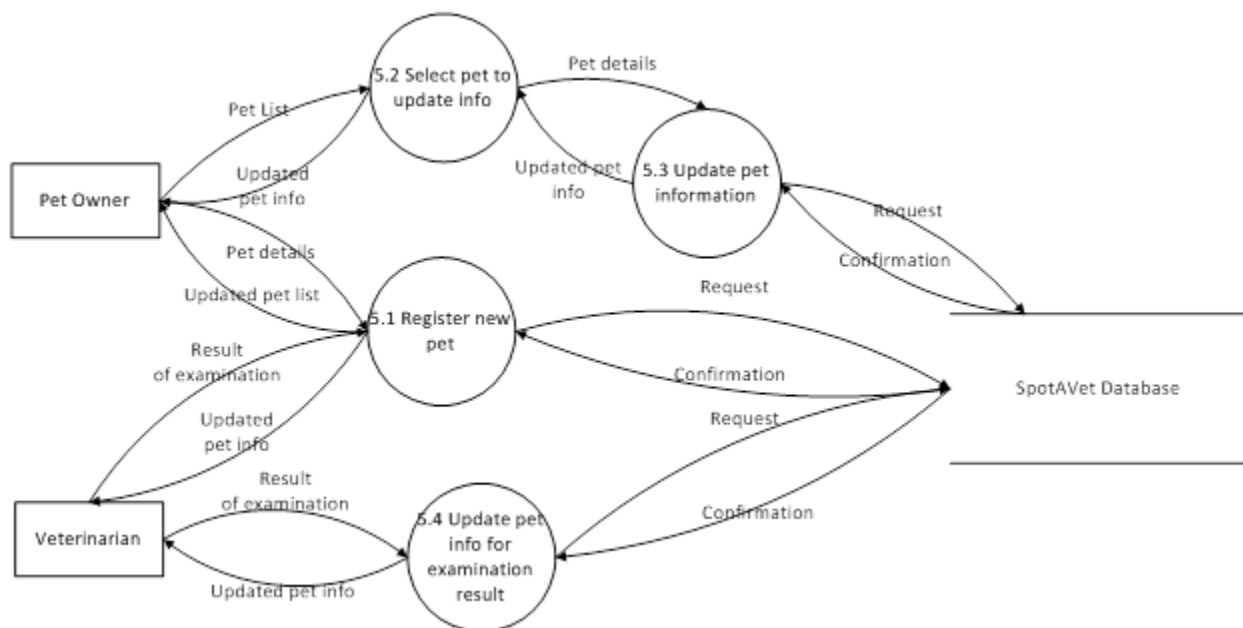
Pet List

5.2 Select pet to update info

Pet details

Updated pet info

Updated pet info

5.3 Update pet information

Pet Owner

Request

Pet details

Confirmation

Updated pet list

Request

5.1 Register new pet

Result of examination

Confirmation

SpotAVet Database

Updated pet info

Request

Result of examination

Confirmation

5.4 Update pet info for examination result

Veterinarian

Updated pet info